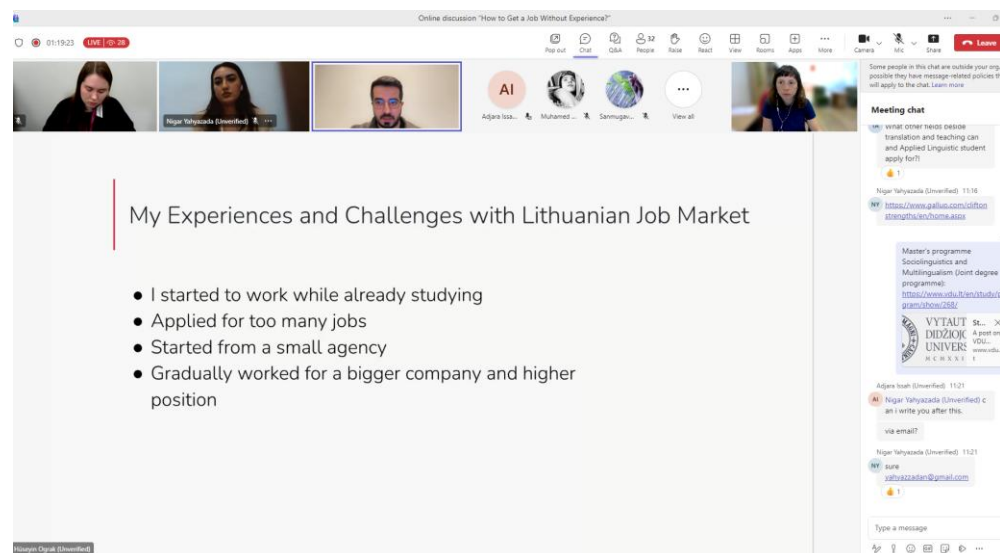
Online discussion "How to Get a Job Without Experience?"

01:19:23 LIVE 28

Pop out Chat Q&A 32 People Raise React View Rooms Apps More Camera Mic Share Leave

Nigar Yahyazada (Unverified)

AI

Adjara Issa... Muhamed ... Sanmugav... View all

Some people in this chat are outside your org... possible they have message-related policies th... will apply to the chat. Learn more

Meeting chat

What other fields beside translation and teaching can and Applied Linguistic student apply for?

1

Nigar Yahyazada (Unverified) 11:16

NY https://www.gallup.com/cliftonstrengths/en/home.aspx

Master's programme Sociolinguistics and Multilingualism (Joint degree programme): https://www.vdu.lt/en/study/program/show/268/

VYTAUT DIDŽIOJO UNIVERS MCMXXII St... A post on VDU... www.vdu...

Adjara Issah (Unverified) 11:21

AI Nigar Yahyazada (Unverified) can i write you after this.

via email?

Nigar Yahyazada (Unverified) 11:21

NY sure yahyazzadan@gmail.com

1

Type a message

My Experiences and Challenges with Lithuanian Job Market

• I started to work while already studying
• Applied for too many jobs
• Started from a small agency
• Gradually worked for a bigger company and higher position

Hüseyin Ograk (Unverified)